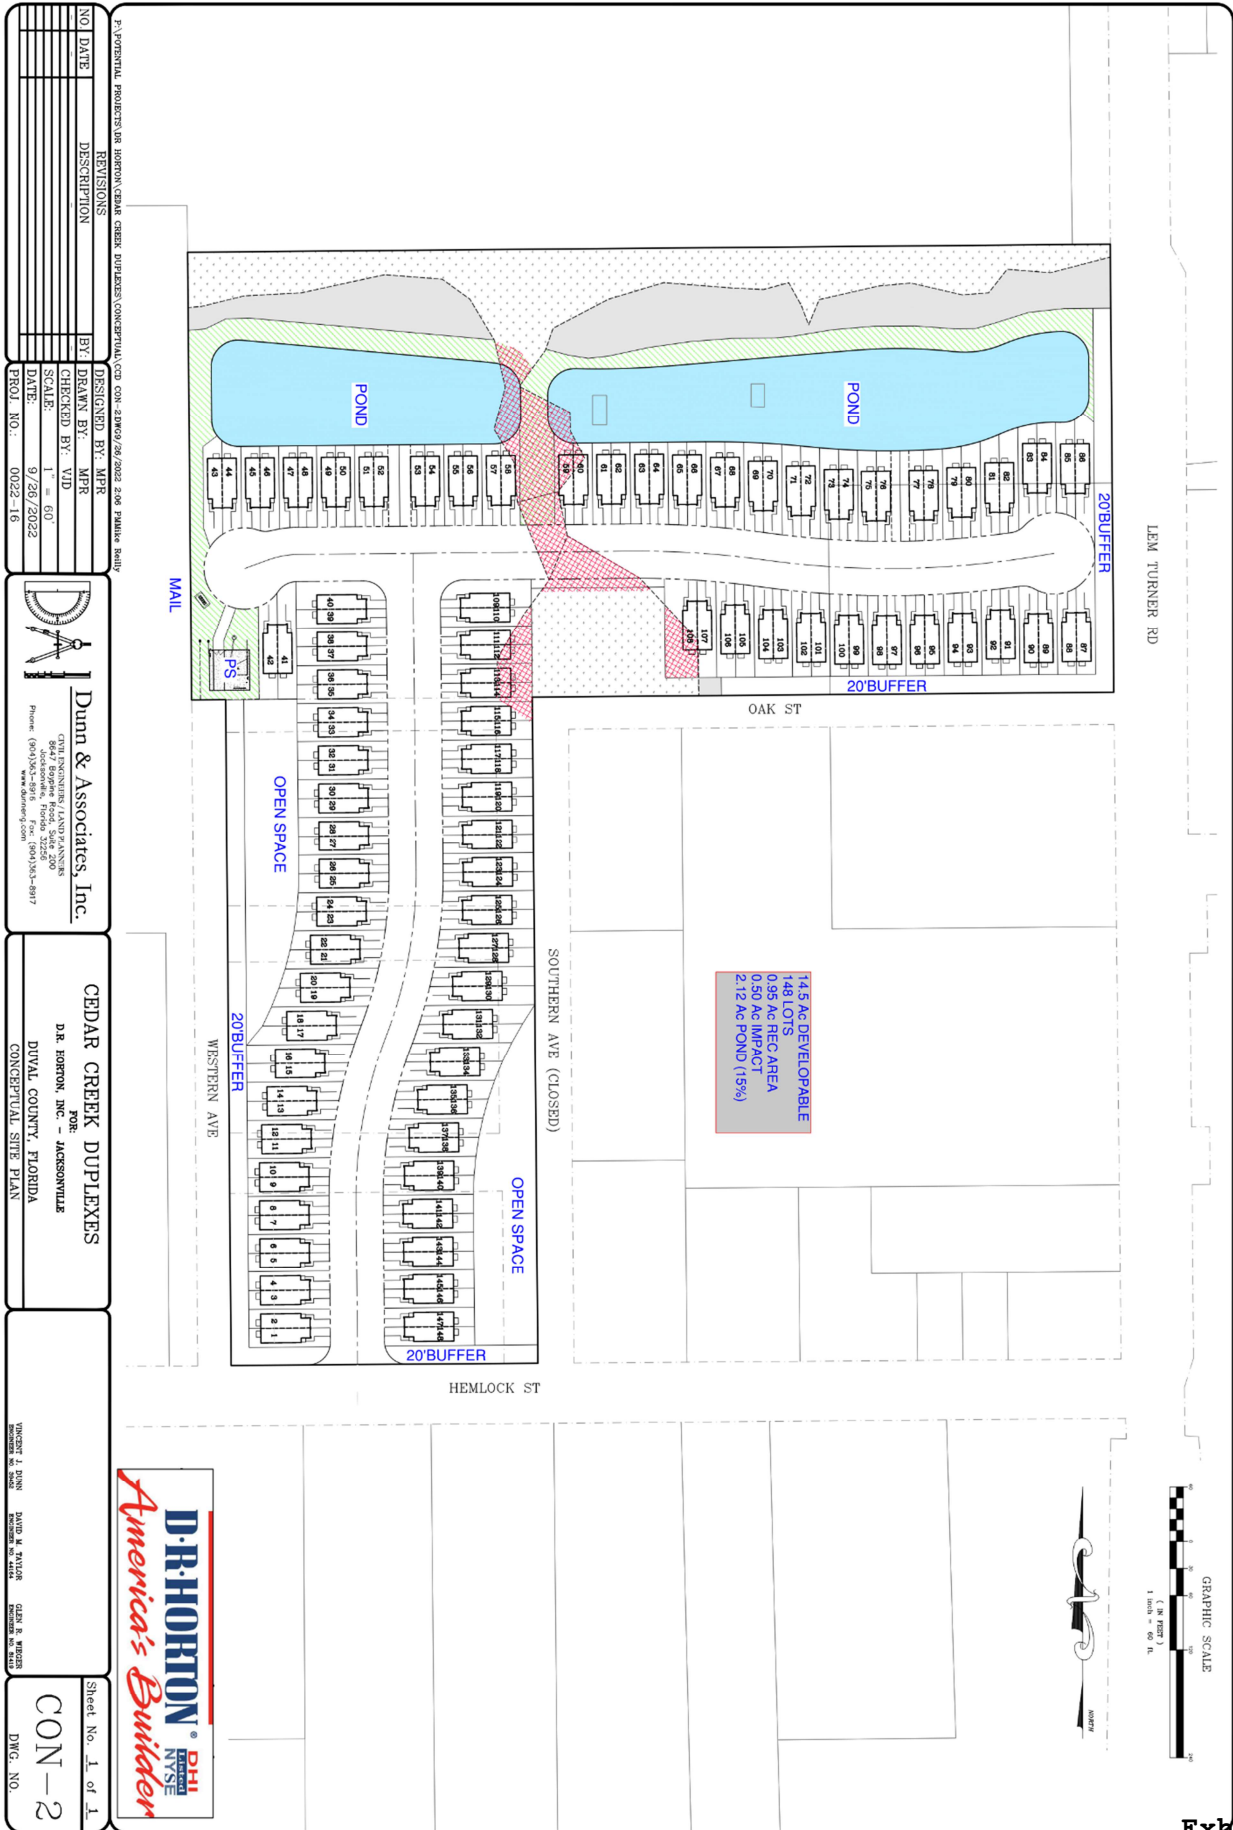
F:\POTENTIAL PROJECTS\DR HORTON\CEDAR CREEK DUPLEXES\CONCEPTUAL\CCD CON-2.DWG 9/26/2022 2:06 PM Mike Reilly

REVISIONS
NO DATE DESCRIPTION BY

DESIGNED BY: MPR
DRAWN BY: MPR
CHECKED BY: VJD
SCALE: 1" = 60'
DATE: 9/26/2022
PROJ. NO.: 0022-16

Dunn & Associates, Inc.
CIVIL ENGINEERS / LAND PLANNERS
8647 Baypine Road, Suite 200
Jacksonville, Florida 32256
Phone: (904)363-8916 Fax: (904)363-8917
www.dunneng.com

CEDAR CREEK DUPLEXES
FOR:
D.R. HORTON, INC. - JACKSONVILLE
DUVAL COUNTY, FLORIDA
CONCEPTUAL SITE PLAN

VINCENT J. DUNN
DAVID M. TAYLOR
GLEN R. WIEGER

D·R·HORTON America's Builder DHI NYSE

Sheet No. 1 of 1
CON-2
DWG. NO.

LEM TURNER RD
OAK ST
SOUTHERN AVE (CLOSED)
WESTERN AVE
HEMLOCK ST
POND
POND
20'BUFFER
20'BUFFER
20'BUFFER
20'BUFFER
OPEN SPACE
OPEN SPACE
MAIL
PS

14.5 Ac DEVELOPABLE
148 LOTS
0.95 Ac REC AREA
0.50 Ac IMPACT
2.12 Ac POND (15%)

GRAPHIC SCALE
( IN FEET )
1 inch = 60 ft.
NORTH

43 44 45 46 47 48 49 50 51 52 53 54 55 56 57 58 59 60 61 62 63 64 65 66 67 68 69 70 71 72 73 74 75 76 77 78 79 80 81 82 83 84 85 86
87 88 89 90 91 92 93 94 95 96 97 98 99 100 101 102 103 104 105 106 107 108
42 41 40 39 38 37 36 35 34 33 32 31 30 29 28 27 26 25 24 23 22 21 20 19 18 17 16 15 14 13 12 11 10 9 8 7 6 5 4 3 2 1
109 110 111 112 113 114 115 116 117 118 119 120 121 122 123 124 125 126 127 128 129 130 131 132 133 134 135 136 137 138 139 140 141 142 143 144 145 146 147 148